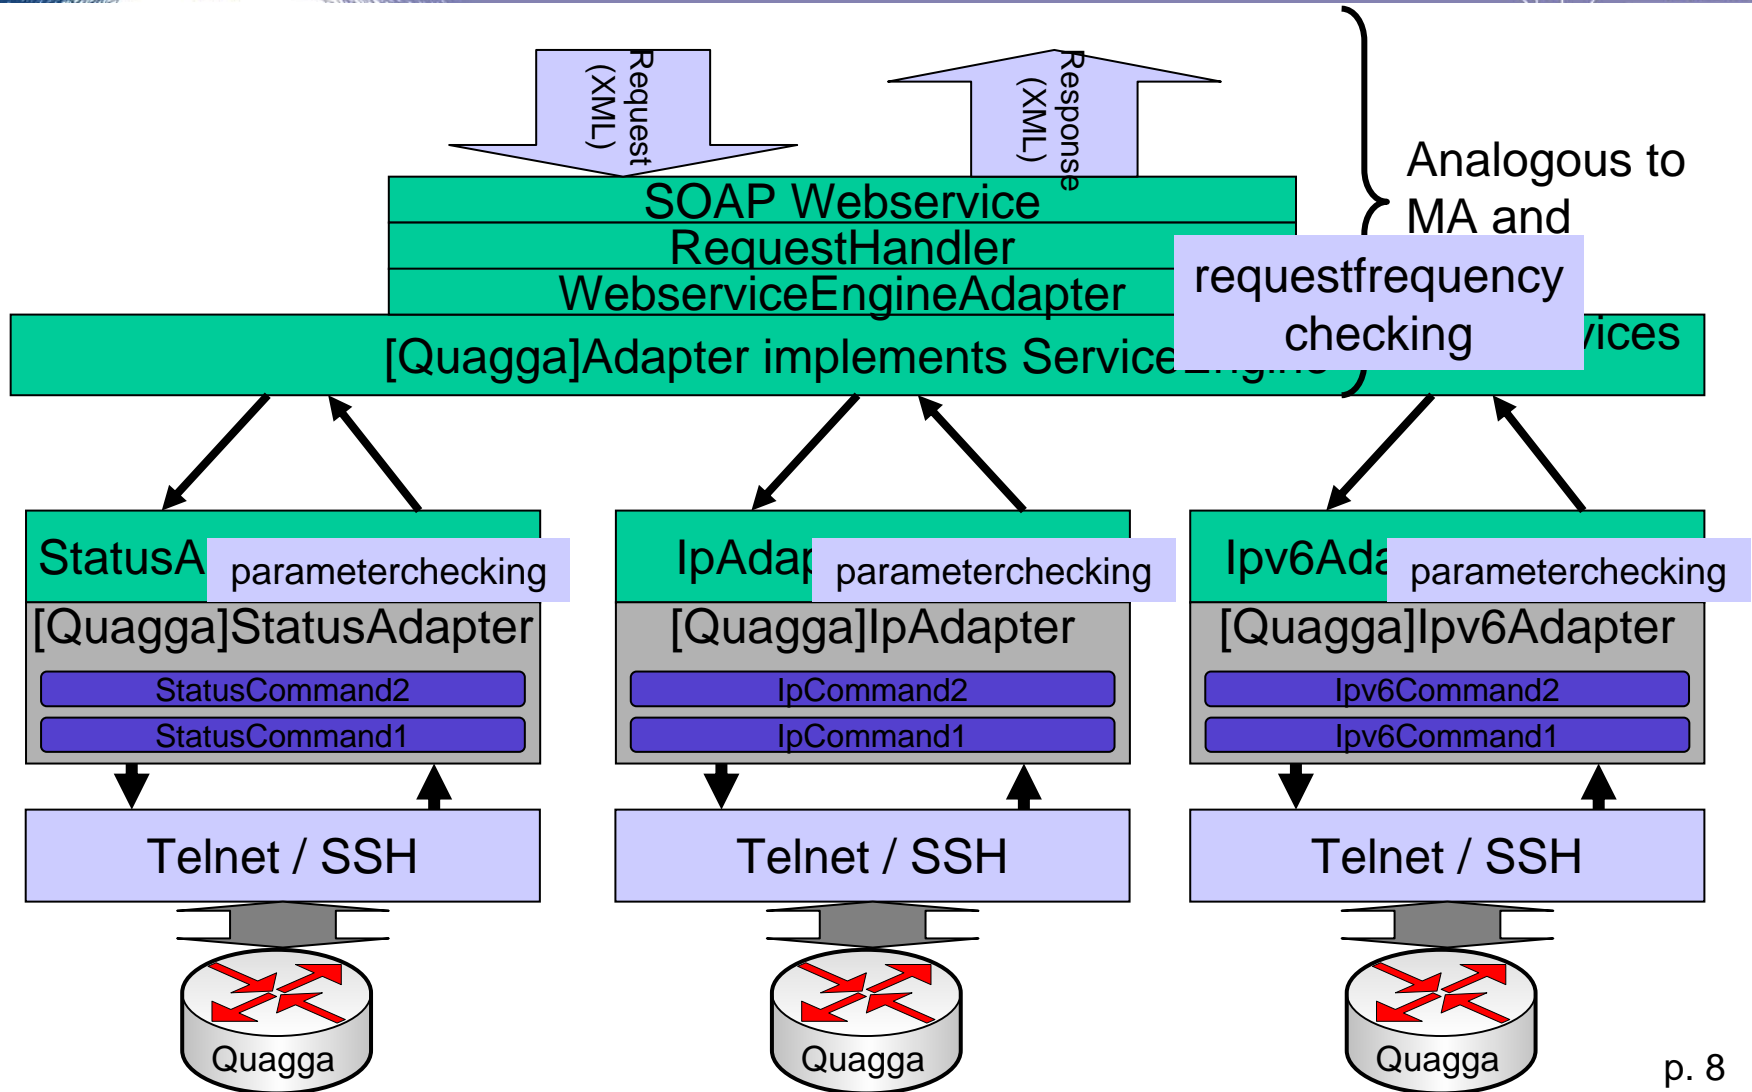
Request (XML)

Response (XML)

Analogous to MA and

vices

SOAP Webservice

RequestHandler

WebserviceEngineAdapter

requestfrequency checking

[Quagga]Adapter implements Service

StatusA

parameterchecking

[Quagga]StatusAdapter

StatusCommand2

StatusCommand1

IpAdap

parameterchecking

[Quagga]IpAdapter

IpCommand2

IpCommand1

Ipv6Ada

parameterchecking

[Quagga]Ipv6Adapter

Ipv6Command2

Ipv6Command1

Telnet / SSH

Telnet / SSH

Telnet / SSH

Quagga

Quagga

Quagga

p. 8